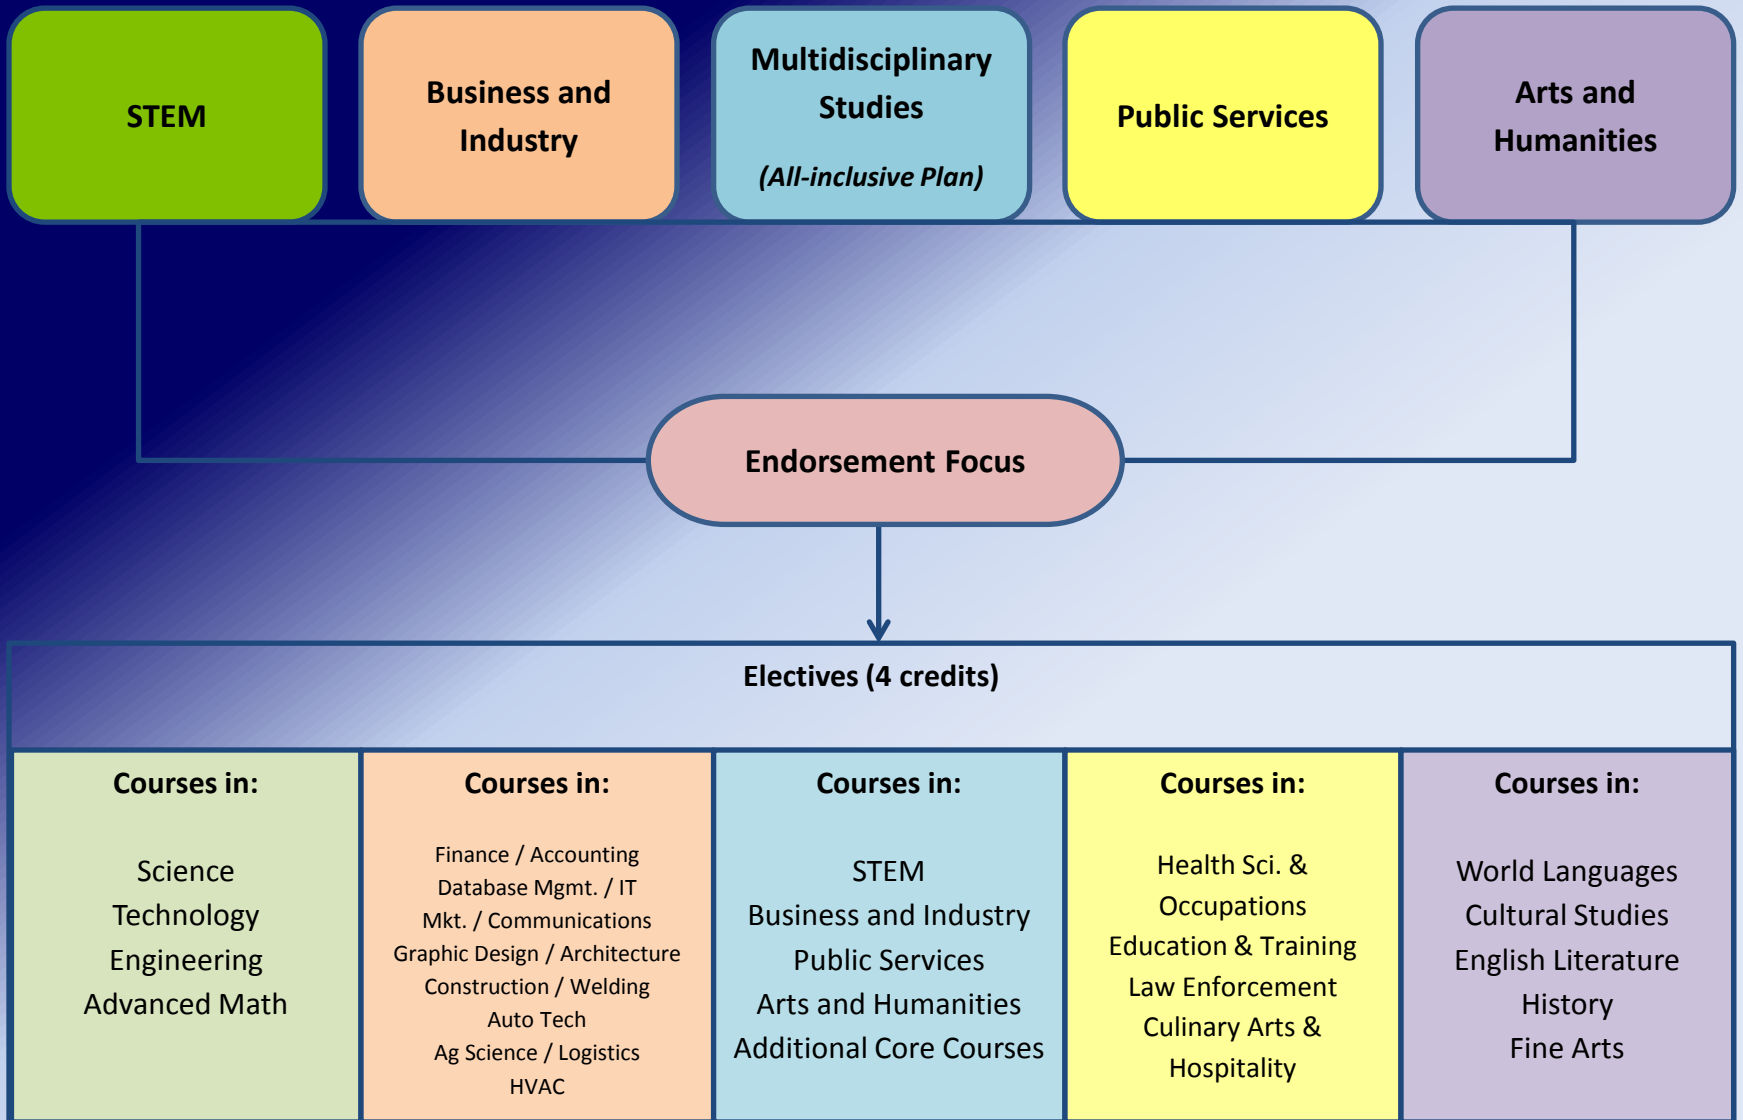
STEM

Business and Industry

Multidisciplinary Studies

(All-inclusive Plan)

Public Services

Arts and Humanities

Endorsement Focus

Electives (4 credits)

| Courses in: | Courses in: | Courses in: | Courses in: | Courses in: |
|---|---|---|---|---|
| Science<br>Technology<br>Engineering<br>Advanced Math | Finance / Accounting<br>Database Mgmt. / IT<br>Mkt. / Communications<br>Graphic Design / Architecture<br>Construction / Welding<br>Auto Tech<br>Ag Science / Logistics<br>HVAC | STEM<br>Business and Industry<br>Public Services<br>Arts and Humanities<br>Additional Core Courses | Health Sci. & Occupations<br>Education & Training<br>Law Enforcement<br>Culinary Arts & Hospitality | World Languages<br>Cultural Studies<br>English Literature<br>History<br>Fine Arts |